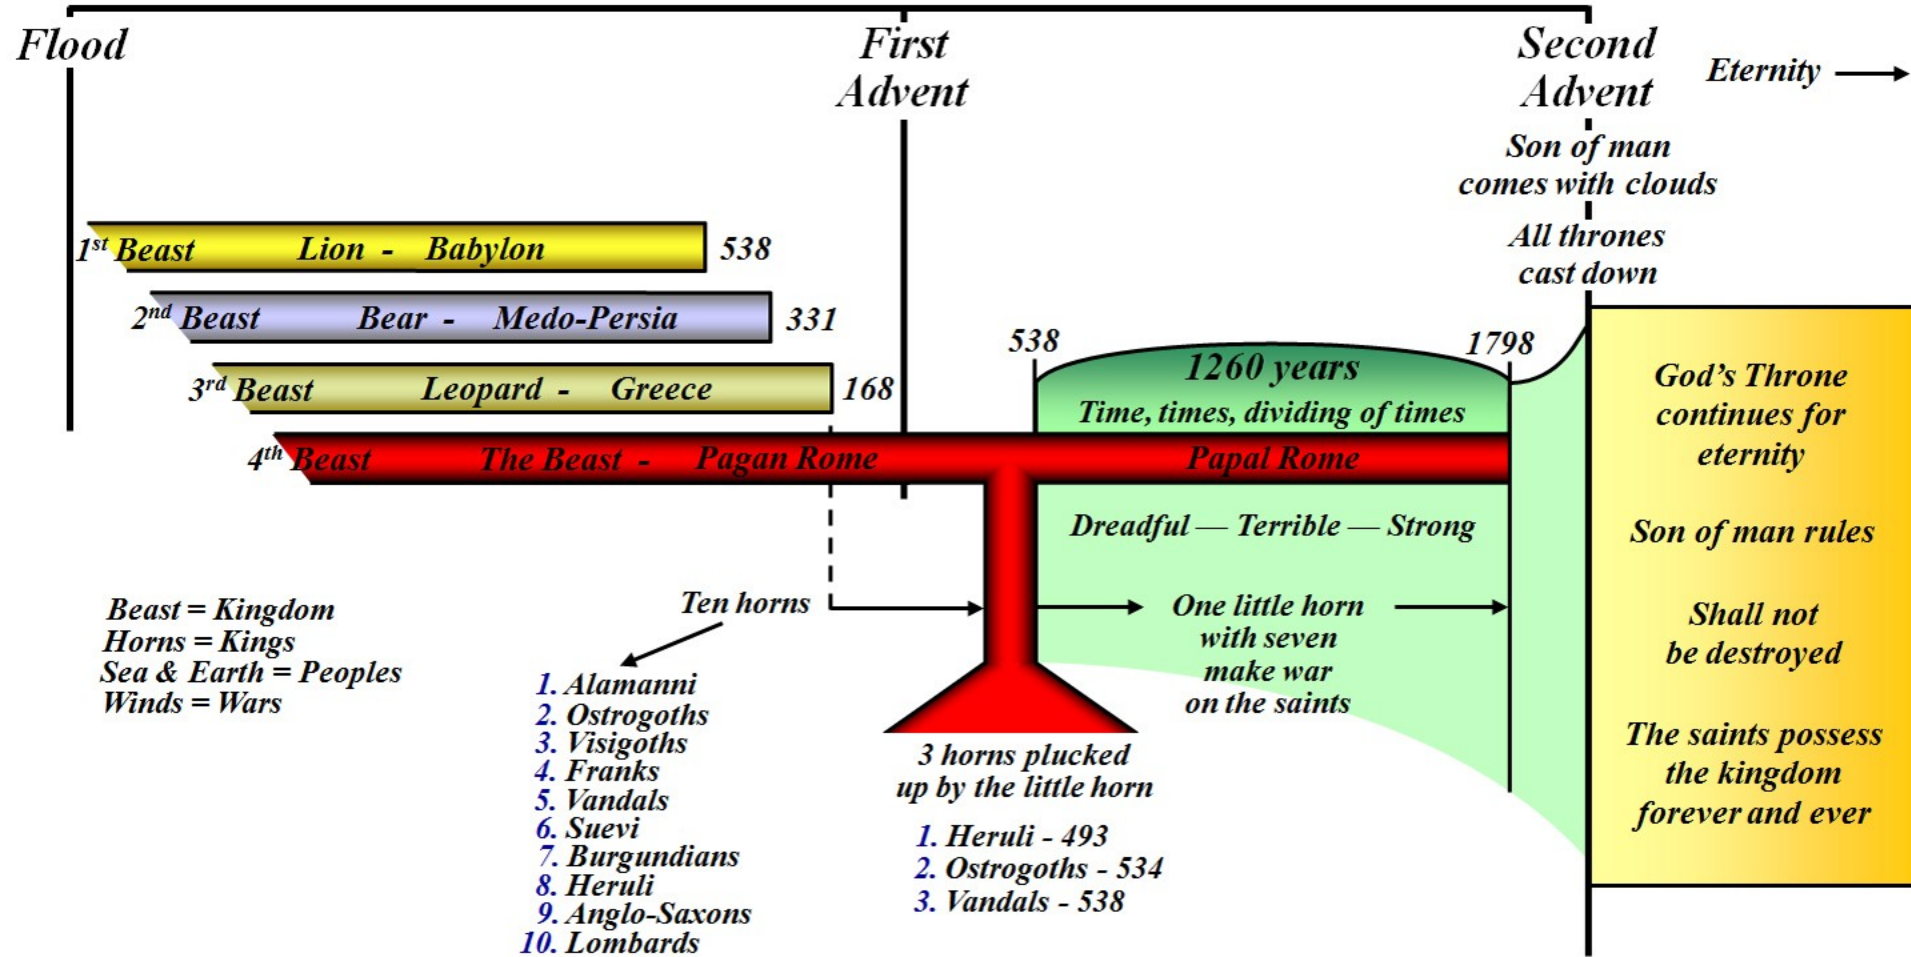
Flood

First Advent

Second Advent

Eternity

Son of man comes with clouds

All thrones cast down

$1^{st}$ Beast Lion - Babylon 538

$2^{nd}$ Beast Bear - Medo-Persia 331

$3^{rd}$ Beast Leopard - Greece 168

$4^{th}$ Beast The Beast - Pagan Rome Papal Rome

538

1260 years

Time, times, dividing of times

1798

Dreadful — Terrible — Strong

God's Throne continues for eternity

Son of man rules

Shall not be destroyed

The saints possess the kingdom forever and ever

Beast = Kingdom
Horns = Kings
Sea & Earth = Peoples
Winds = Wars

Ten horns

1. Alamanni
2. Ostrogoths
3. Visigoths
4. Franks
5. Vandals
6. Suevi
7. Burgundians
8. Heruli
9. Anglo-Saxons
10. Lombards

One little horn with seven make war on the saints

3 horns plucked up by the little horn

1. Heruli - 493
2. Ostrogoths - 534
3. Vandals - 538